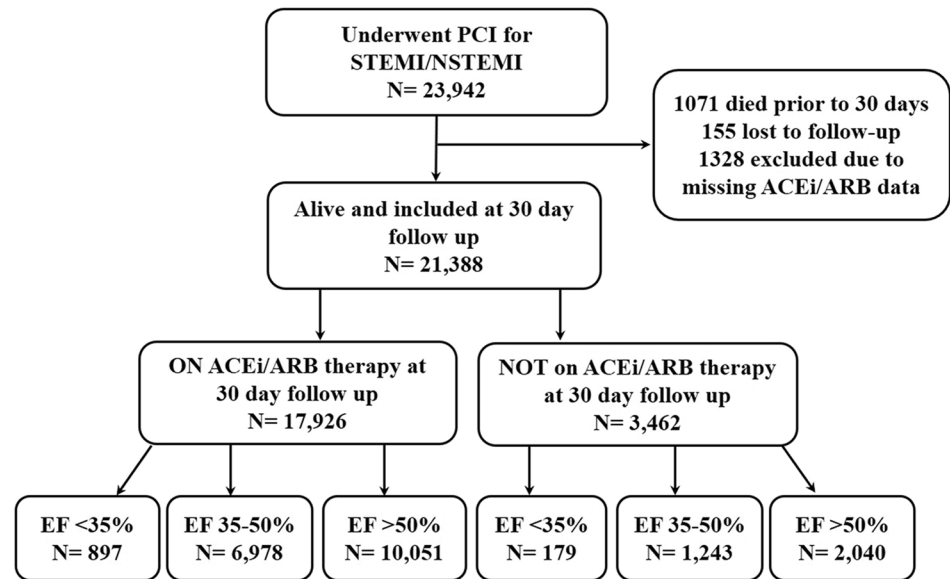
Underwent PCI for STEMI/NSTEMI
N= 23,942

1071 died prior to 30 days
155 lost to follow-up
1328 excluded due to missing ACEi/ARB data

Alive and included at 30 day follow up
N= 21,388

ON ACEi/ARB therapy at 30 day follow up
N= 17,926

NOT on ACEi/ARB therapy at 30 day follow up
N= 3,462

EF <35%
N= 897

EF 35-50%
N= 6,978

EF >50%
N= 10,051

EF <35%
N= 179

EF 35-50%
N= 1,243

EF >50%
N= 2,040